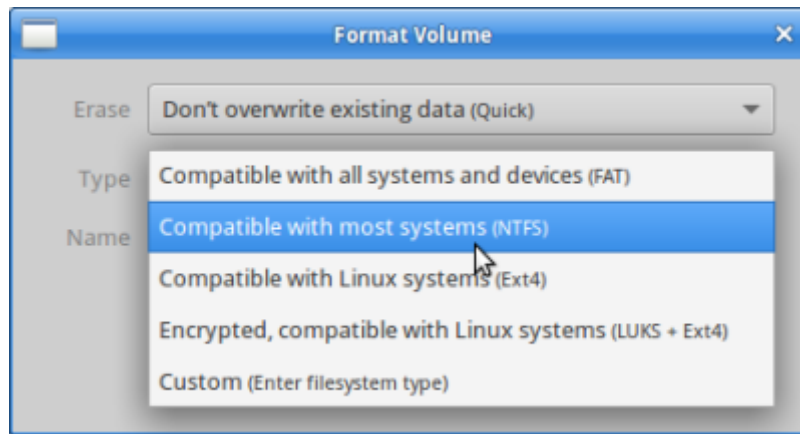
Format Volume

Erase Don't overwrite existing data (Quick)

Type

Name

Compatible with all systems and devices (FAT)

Compatible with most systems (NTFS)

Compatible with Linux systems (Ext4)

Encrypted, compatible with Linux systems (LUKS + Ext4)

Custom (Enter filesystem type)